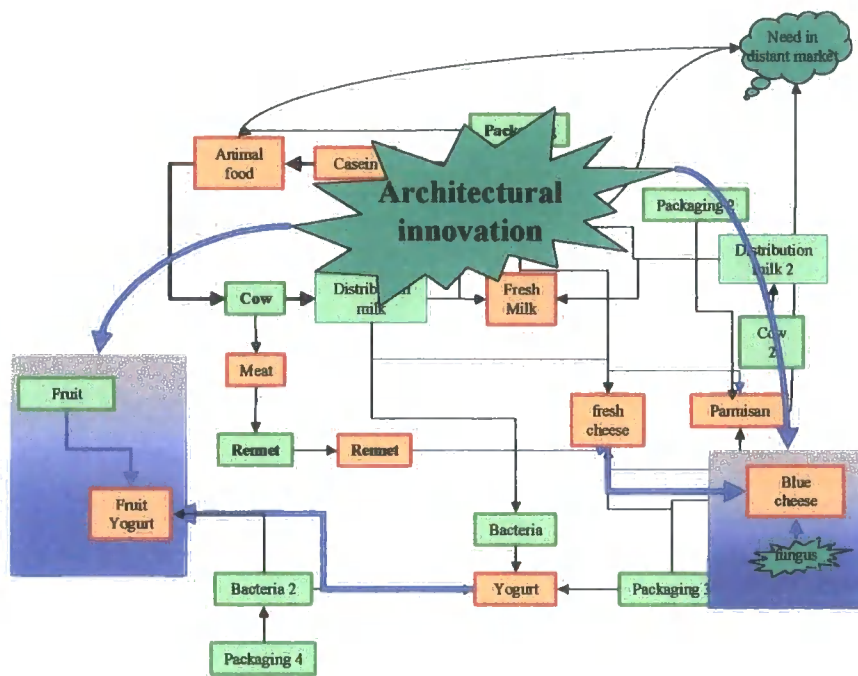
Need in distant market

Packaging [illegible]

Animal food

Casein

Architectural innovation

Packaging 2

Distribution milk 2

Cow

Distribution milk

Fresh Milk

Cow 2

Meat

Fruit

fresh cheese

Parmisan

Rennet

Rennet

Blue cheese

Fruit Yogurt

Bacteria

fungus

Bacteria 2

Yogurt

Packaging 3

Packaging 4